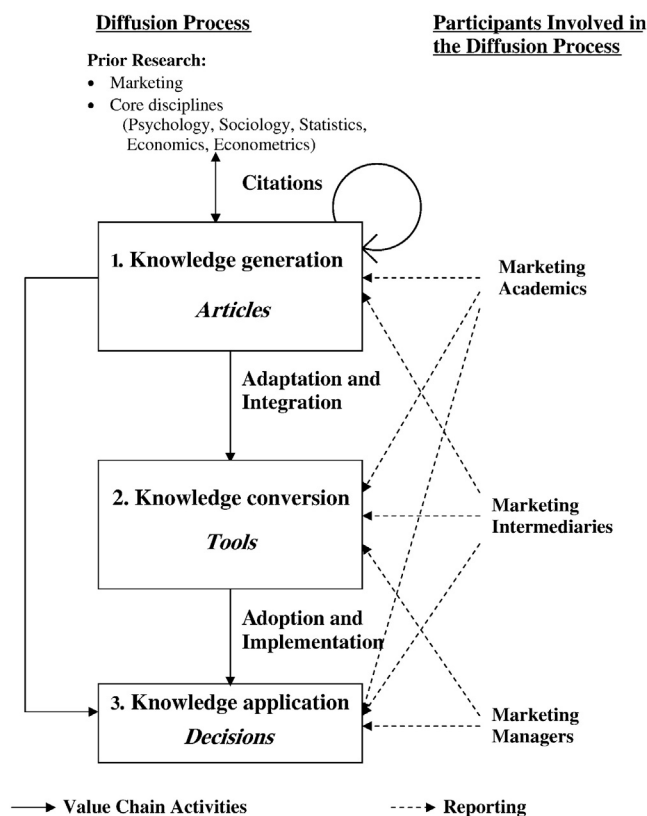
Diffusion Process

Participants Involved in the Diffusion Process

Prior Research:
- Marketing
- Core disciplines (Psychology, Sociology, Statistics, Economics, Econometrics)

Citations

1. Knowledge generation
Articles

Marketing Academics

Adaptation and Integration

2. Knowledge conversion
Tools

Marketing Intermediaries

Adoption and Implementation

3. Knowledge application
Decisions

Marketing Managers

Value Chain Activities

Reporting